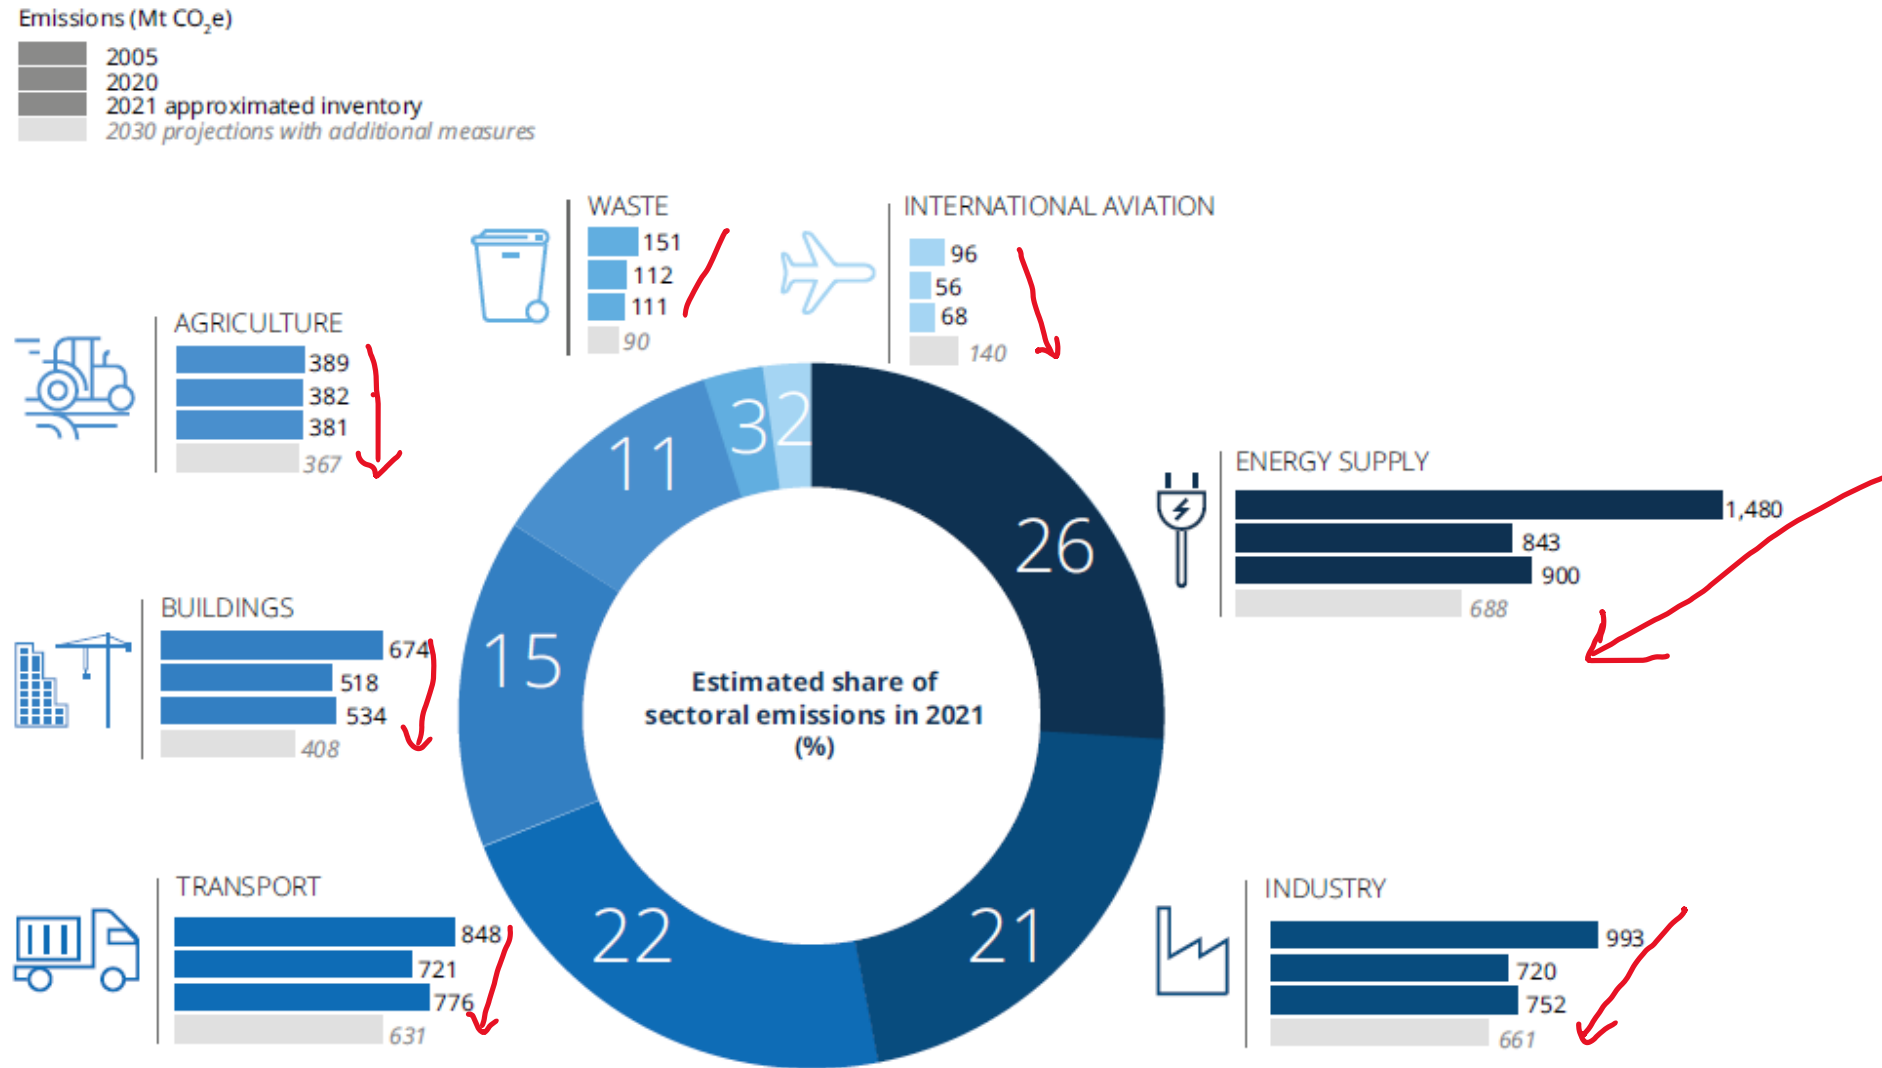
Emissions (Mt $CO_2e$)
2005
2020
2021 approximated inventory
2030 projections with additional measures

WASTE
151
112
111
90

INTERNATIONAL AVIATION
96
56
68
140

AGRICULTURE
389
382
381
367

ENERGY SUPPLY
1,480
843
900
688

BUILDINGS
674
518
534
408

TRANSPORT
848
721
776
631

INDUSTRY
993
720
752
661

11
3
2
26
15
22
21

Estimated share of sectoral emissions in 2021 (%)